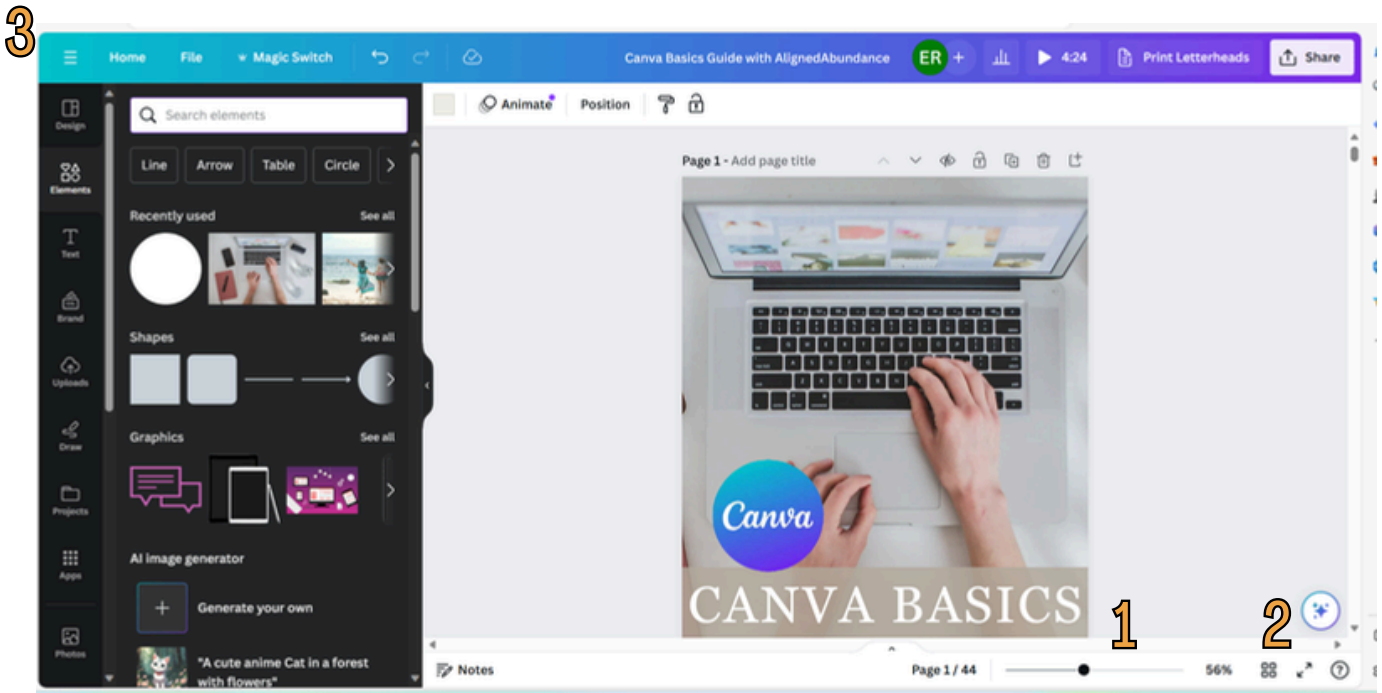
3

Home File Magic Switch Canva Basics Guide with AlignedAbundance ER + 4:24 Print Letterheads Share

Design
Elements
Text
Brand
Uploads
Draw
Projects
Apps
Photos

Search elements

Line Arrow Table Circle

Recently used See all

Shapes See all

Graphics See all

AI image generator

Generate your own

"A cute anime Cat in a forest with flowers"

Animate Position

Page 1 - Add page title

Canva

CANVA BASICS

1

2

Notes Page 1 / 44 56%